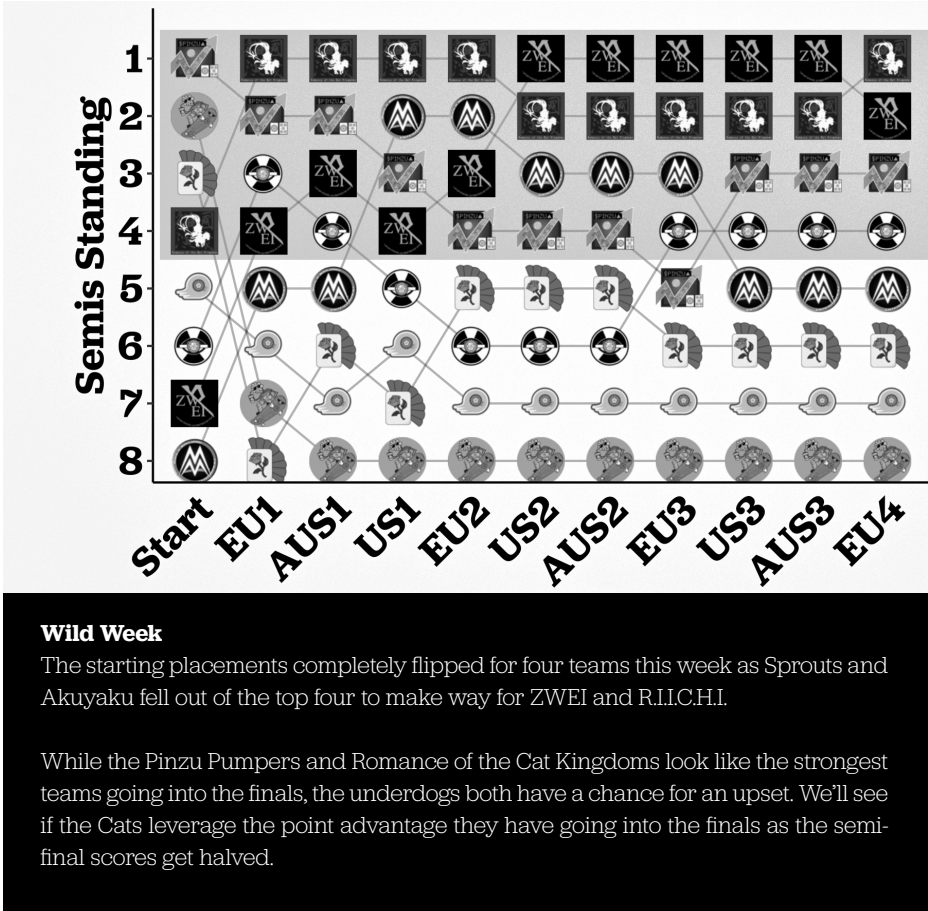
Semis Standing

1
2
3
4
5
6
7
8

Start EU1 AUS1 US1 EU2 US2 AUS2 EU3 US3 AUS3 EU4

Wild Week

The starting placements completely flipped for four teams this week as Sprouts and Akuyaku fell out of the top four to make way for ZWEI and R.I.I.C.H.I.

While the Pinzu Pumpers and Romance of the Cat Kingdoms look like the strongest teams going into the finals, the underdogs both have a chance for an upset. We'll see if the Cats leverage the point advantage they have going into the finals as the semifinal scores get halved.